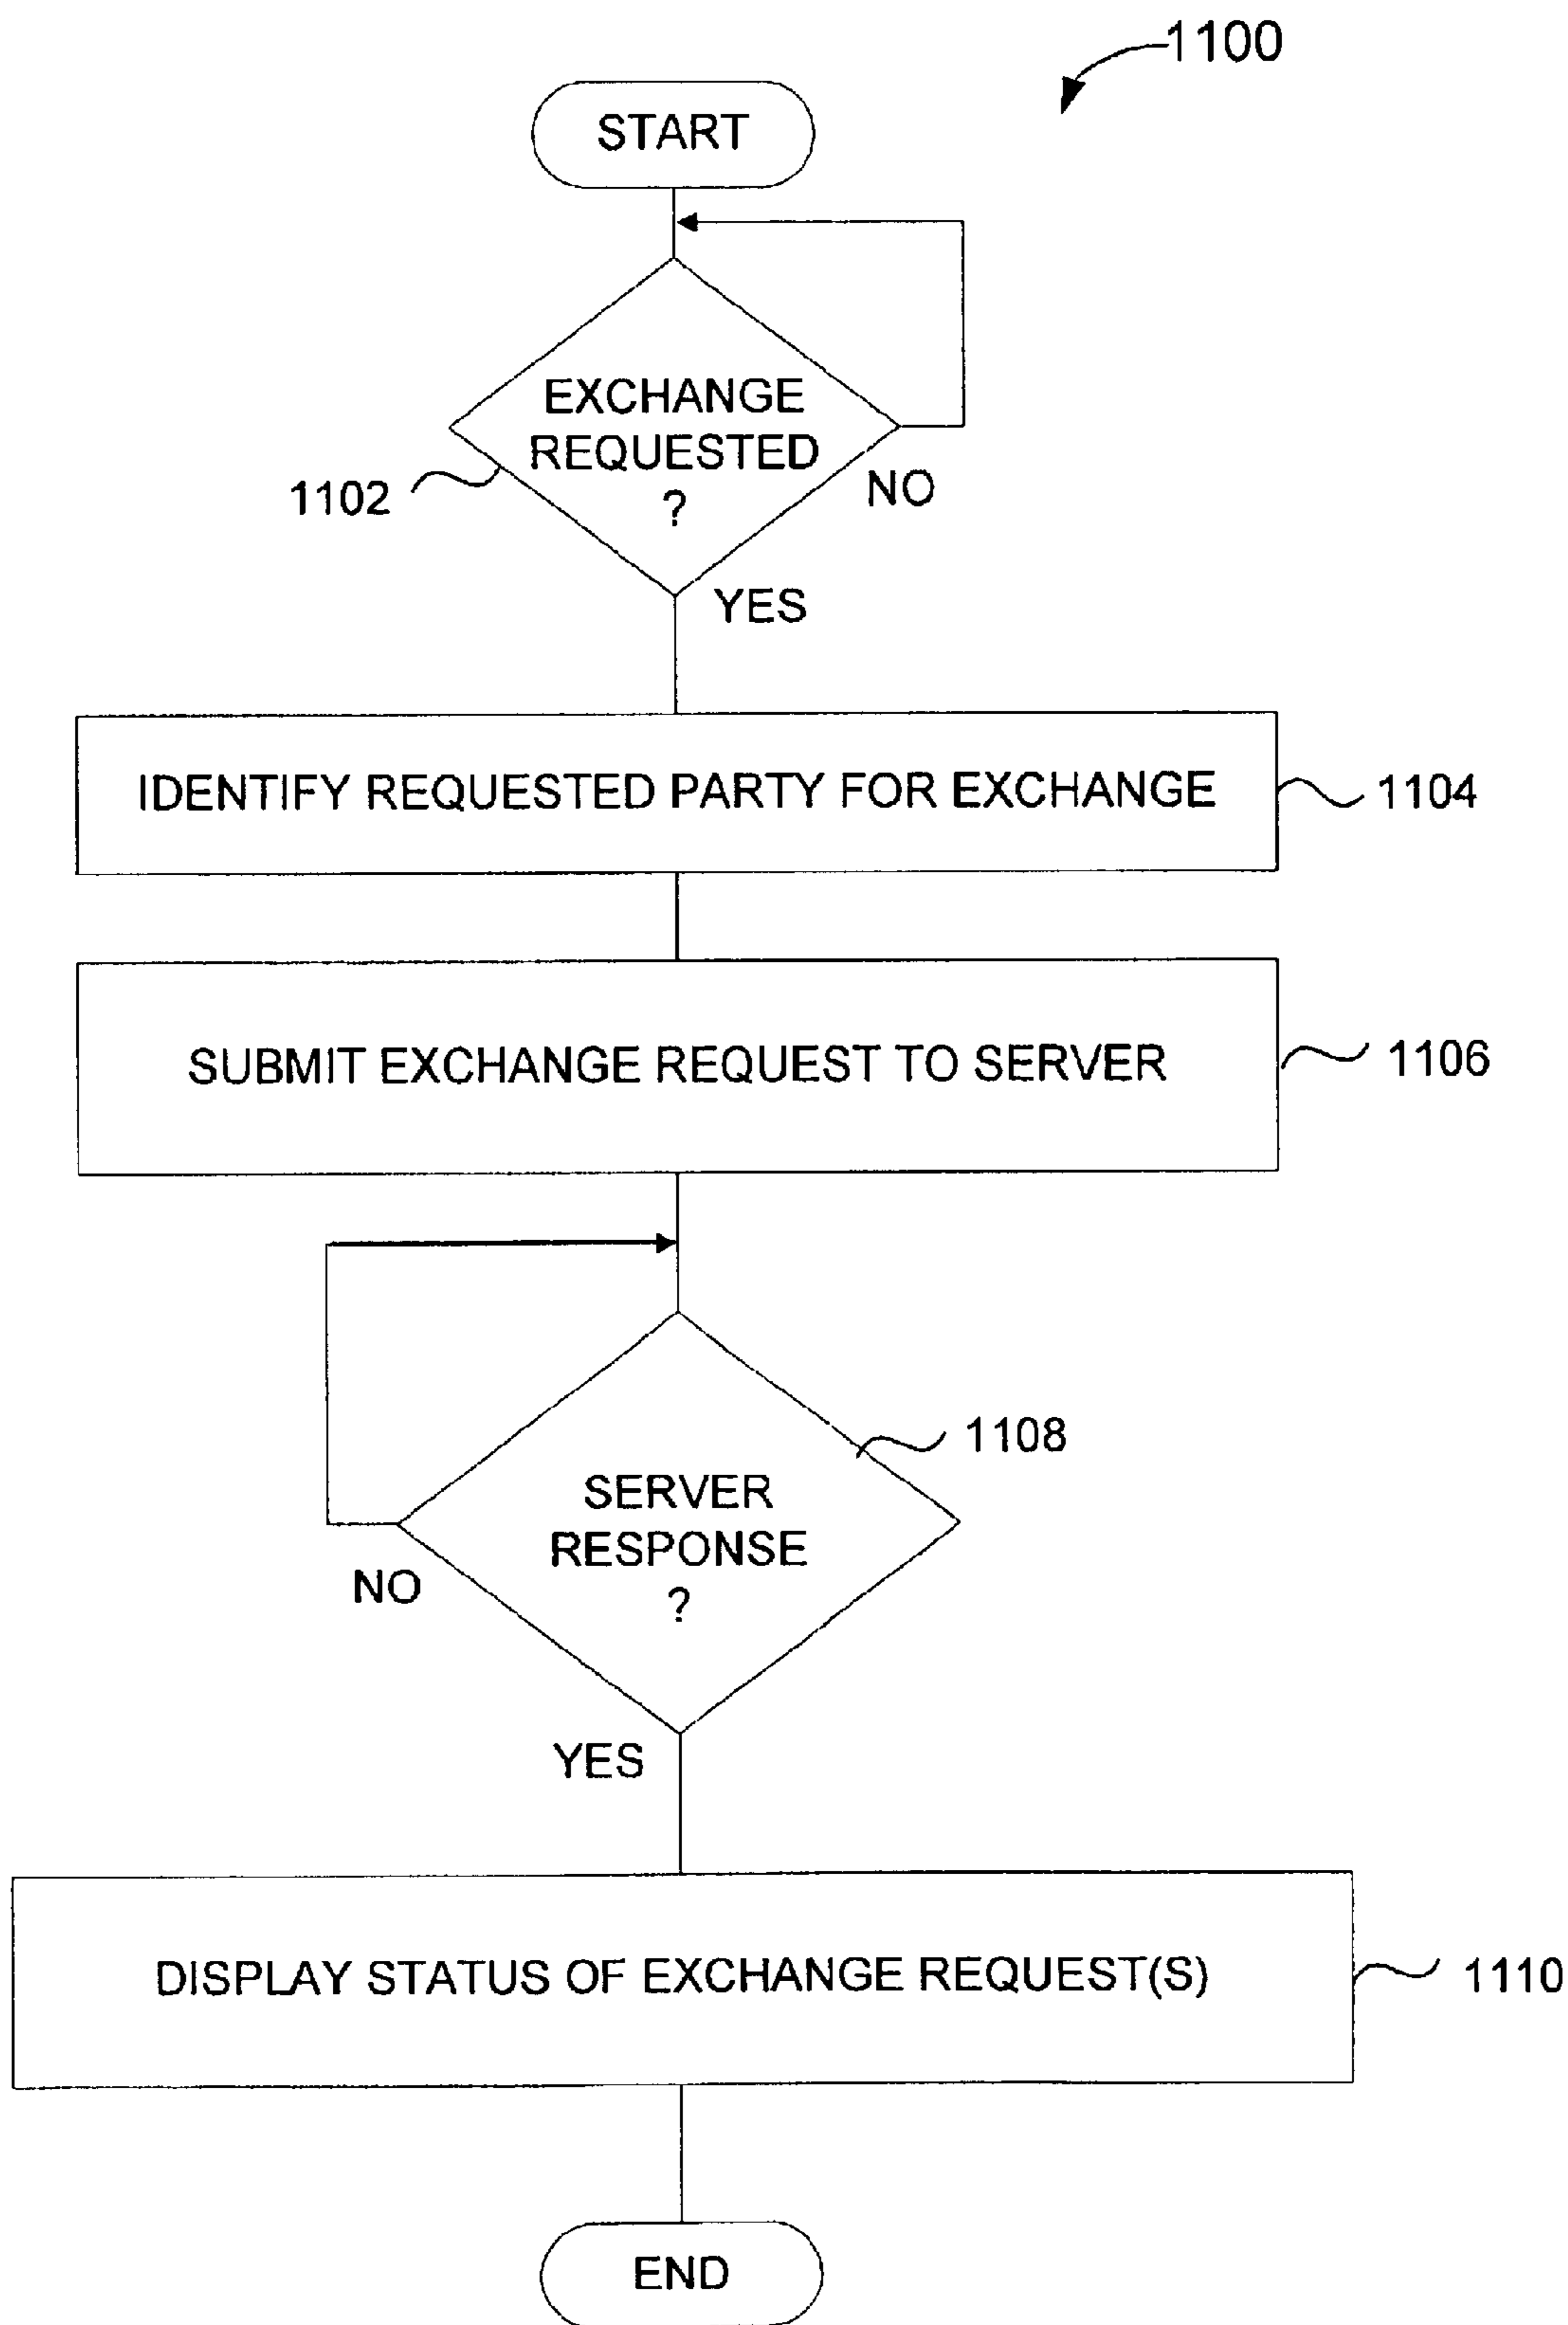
1100

START

EXCHANGE REQUESTED ?

1102

NO

YES

IDENTIFY REQUESTED PARTY FOR EXCHANGE

1104

SUBMIT EXCHANGE REQUEST TO SERVER

1106

1108

SERVER RESPONSE ?

NO

YES

DISPLAY STATUS OF EXCHANGE REQUEST(S)

1110

END